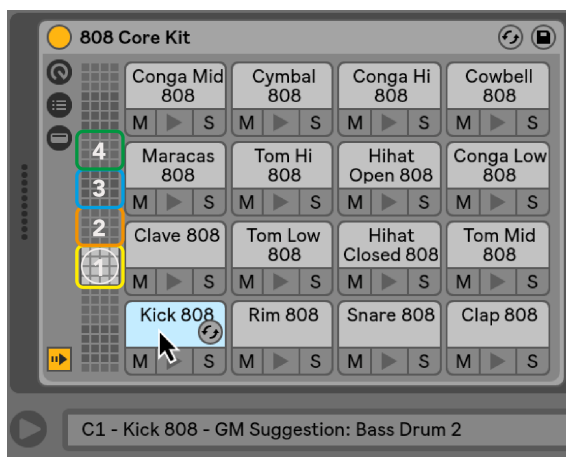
808 Core Kit

4
3
2
1

| Conga Mid 808 | Cymbal 808 | Conga Hi 808 | Cowbell 808 |
|---|---|---|---|
| M S | M S | M S | M S |
| Maracas 808 | Tom Hi 808 | Hihat Open 808 | Conga Low 808 |
| M S | M S | M S | M S |
| Clave 808 | Tom Low 808 | Hihat Closed 808 | Tom Mid 808 |
| M S | M S | M S | M S |
| Kick 808 | Rim 808 | Snare 808 | Clap 808 |
| M S | M S | M S | M S |

C1 - Kick 808 - GM Suggestion: Bass Drum 2